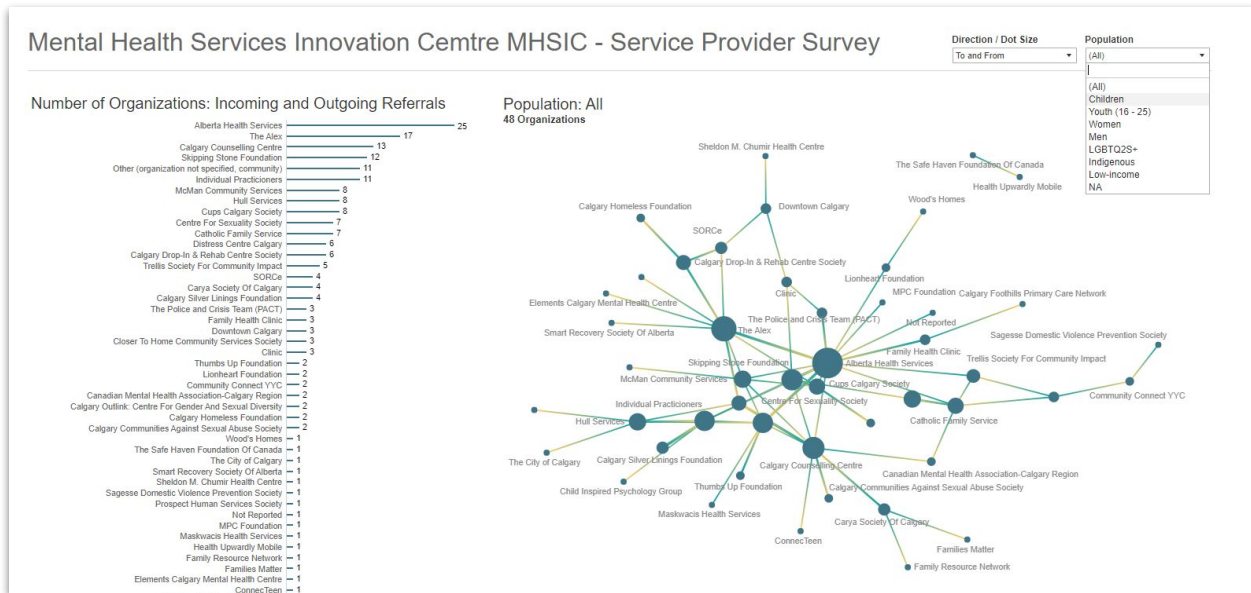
Mental Health Services Innovation Cemtre MHSIC - Service Provider Survey

Direction / Dot Size
To and From

Population
(All)
(All)
Children
Youth (16 - 25)
Women
Men
LGBTQ2S+
Indigenous
Low-income
NA

Number of Organizations: Incoming and Outgoing Referrals

| Organization | Count |
|---|---|
| Alberta Health Services | 25 |
| The Alex | 17 |
| Calgary Counselling Centre | 13 |
| Skipping Stone Foundation | 12 |
| Other (organization not specified, community) | 11 |
| Individual Practicioners | 11 |
| McMan Community Services | 8 |
| Hull Services | 8 |
| Cups Calgary Society | 8 |
| Centre For Sexuality Society | 7 |
| Catholic Family Service | 7 |
| Distress Centre Calgary | 6 |
| Calgary Drop-In & Rehab Centre Society | 6 |
| Trellis Society For Community Impact | 5 |
| SORCe | 4 |
| Carya Society Of Calgary | 4 |
| Calgary Silver Linings Foundation | 4 |
| The Police and Crisis Team (PACT) | 3 |
| Family Health Clinic | 3 |
| Downtown Calgary | 3 |
| Closer To Home Community Services Society | 3 |
| Clinic | 3 |
| Thumbs Up Foundation | 2 |
| Lionheart Foundation | 2 |
| Community Connect YYC | 2 |
| Canadian Mental Health Association-Calgary Region | 2 |
| Calgary Outlink: Centre For Gender And Sexual Diversity | 2 |
| Calgary Homeless Foundation | 2 |
| Calgary Communities Against Sexual Abuse Society | 2 |
| Wood's Homes | 1 |
| The Safe Haven Foundation Of Canada | 1 |
| The City of Calgary | 1 |
| Smart Recovery Society Of Alberta | 1 |
| Sheldon M. Chumir Health Centre | 1 |
| Sagesse Domestic Violence Prevention Society | 1 |
| Prospect Human Services Society | 1 |
| Not Reported | 1 |
| MPC Foundation | 1 |
| Maskwacis Health Services | 1 |
| Health Upwardly Mobile | 1 |
| Family Resource Network | 1 |
| Families Matter | 1 |
| Elements Calgary Mental Health Centre | 1 |
| ConnecTeen | 1 |

Population: All
48 Organizations

Sheldon M. Chumir Health Centre
The Safe Haven Foundation Of Canada
Health Upwardly Mobile
Wood's Homes
Calgary Homeless Foundation
Downtown Calgary
SORCe
Calgary Drop-In & Rehab Centre Society
Lionheart Foundation
Clinic
MPC Foundation
Calgary Foothills Primary Care Network
Elements Calgary Mental Health Centre
The Police and Crisis Team (PACT)
Not Reported
Smart Recovery Society Of Alberta
The Alex
Family Health Clinic
Sagesse Domestic Violence Prevention Society
Skipping Stone Foundation
Alberta Health Services
Trellis Society For Community Impact
McMan Community Services
Cups Calgary Society
Community Connect YYC
Individual Practicioners
Centre For Sexuality Society
Hull Services
Catholic Family Service
The City of Calgary
Calgary Silver Linings Foundation
Calgary Counselling Centre
Canadian Mental Health Association-Calgary Region
Child Inspired Psychology Group
Thumbs Up Foundation
Calgary Communities Against Sexual Abuse Society
Maskwacis Health Services
Carya Society Of Calgary
ConnecTeen
Families Matter
Family Resource Network